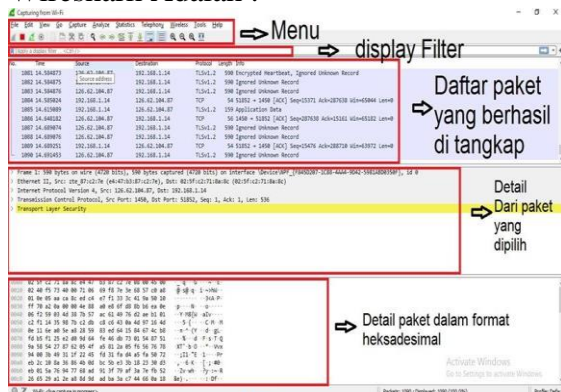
Capturing from Wi-Fi

File Edit View Go Capture Analyze Statistics Telephony Wireless Tools Help

Menu

Apply a display filter ... <Ctrl-/>

display Filter

| No. | Time | Source | Destination | Protocol | Length | Info |
|---|---|---|---|---|---|---|
| 1001 | 14.584873 | 126.62.104.87 | 192.168.1.14 | TLSv1.2 | 590 | Encrypted Heartbeat, Ignored Unknown Record |
| 1002 | 14.584875 | | 192.168.1.14 | TLSv1.2 | 590 | Ignored Unknown Record |
| 1003 | 14.584876 | 126.62.104.87 | 192.168.1.14 | TLSv1.2 | 590 | Ignored Unknown Record |
| 1004 | 14.585024 | 192.168.1.14 | 126.62.104.87 | TCP | 54 | 51852 → 1450 [ACK] Seq=15371 Ack=287638 Win=65044 Len=0 |
| 1005 | 14.623409 | 192.168.1.14 | 126.62.104.87 | TLSv1.2 | 159 | Application Data |
| 1006 | 14.940182 | 126.62.104.87 | 192.168.1.14 | TCP | 56 | 1450 → 51852 [ACK] Seq=287638 Ack=15161 Win=65102 Len=0 |
| 1007 | 14.689874 | 126.62.104.87 | 192.168.1.14 | TLSv1.2 | 590 | Ignored Unknown Record |
| 1008 | 14.689876 | 126.62.104.87 | 192.168.1.14 | TLSv1.2 | 590 | Ignored Unknown Record |
| 1009 | 14.689251 | 192.168.1.14 | 126.62.104.87 | TCP | 54 | 51852 → 1450 [ACK] Seq=15476 Ack=288718 Win=63972 Len=0 |
| 1010 | 14.691453 | 126.62.104.87 | 192.168.1.14 | TLSv1.2 | 590 | Ignored Unknown Record |

Source address

Daftar paket yang berhasil di tangkap

> Frame 1: 590 bytes on wire (4720 bits), 590 bytes captured (4720 bits) on interface \Device\NPF_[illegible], id 0
> Ethernet II, Src: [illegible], Dst: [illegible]
> Internet Protocol Version 4, Src: 126.62.104.87, Dst: 192.168.1.14
> Transmission Control Protocol, Src Port: 1450, Dst Port: 51852, Seq: 1, Ack: 1, Len: 536
> Transport Layer Security

Detail Dari paket yang dipilih

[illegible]

Detail paket dalam format heksadesimal

Activate Windows
Go to Settings to activate Windows.

Packets: 1001 · Displayed: 1001 (100.0%)
Profile: Default